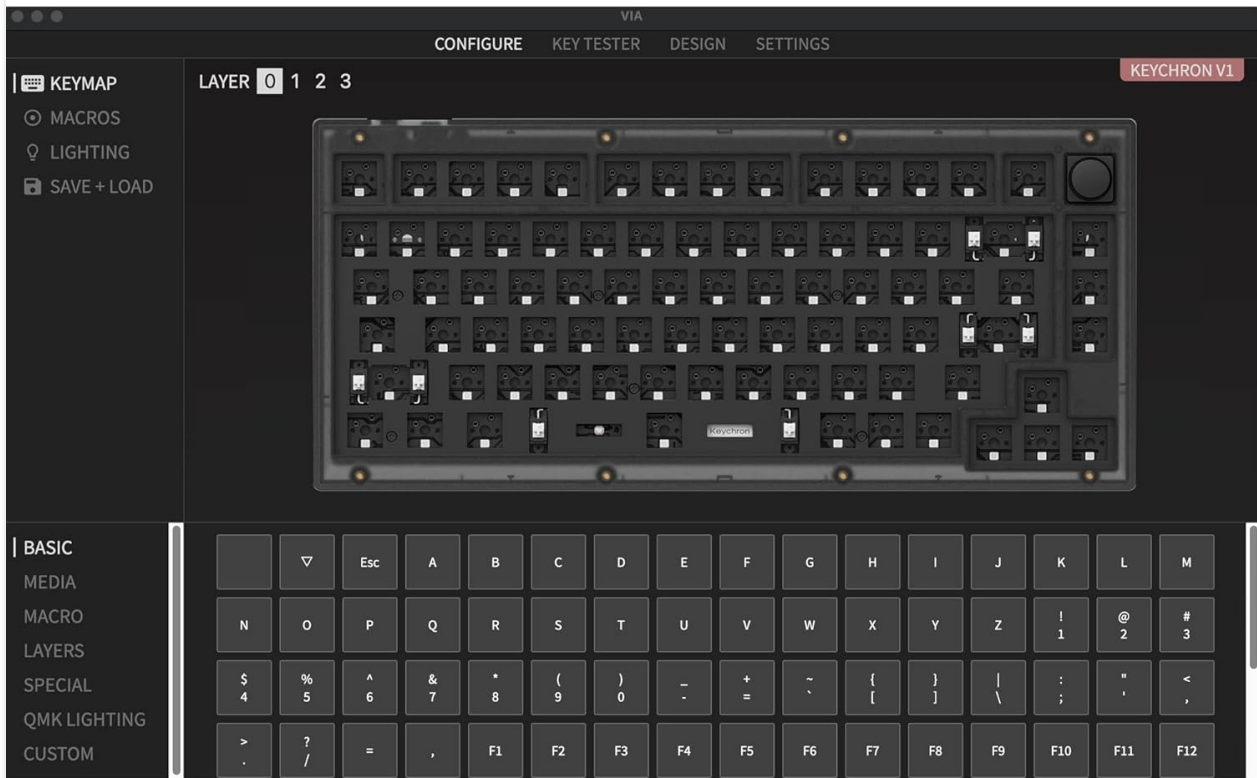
VIA

CONFIGURE KEY TESTER DESIGN SETTINGS

KEYMAP
MACROS
LIGHTING
SAVE + LOAD

LAYER 0 1 2 3

KEYCHRON V1

Keychron

BASIC
MEDIA
MACRO
LAYERS
SPECIAL
QMK LIGHTING
CUSTOM

| | ▽ | Esc | A | B | C | D | E | F | G | H | I | J | K | L | M |
|---|---|---|---|---|---|---|---|---|---|---|---|---|---|---|---|
| N | O | P | Q | R | S | T | U | V | W | X | Y | Z | ! 1 | @ 2 | # 3 |
| \$ 4 | % 5 | ^ 6 | & 7 | * 8 | ( 9 | ) 0 | _ - | + = | ~ ` | { [ | } ] | \| \ | : ; | " ' | < , |
| > . | ? / | = | , | F1 | F2 | F3 | F4 | F5 | F6 | F7 | F8 | F9 | F10 | F11 | F12 |